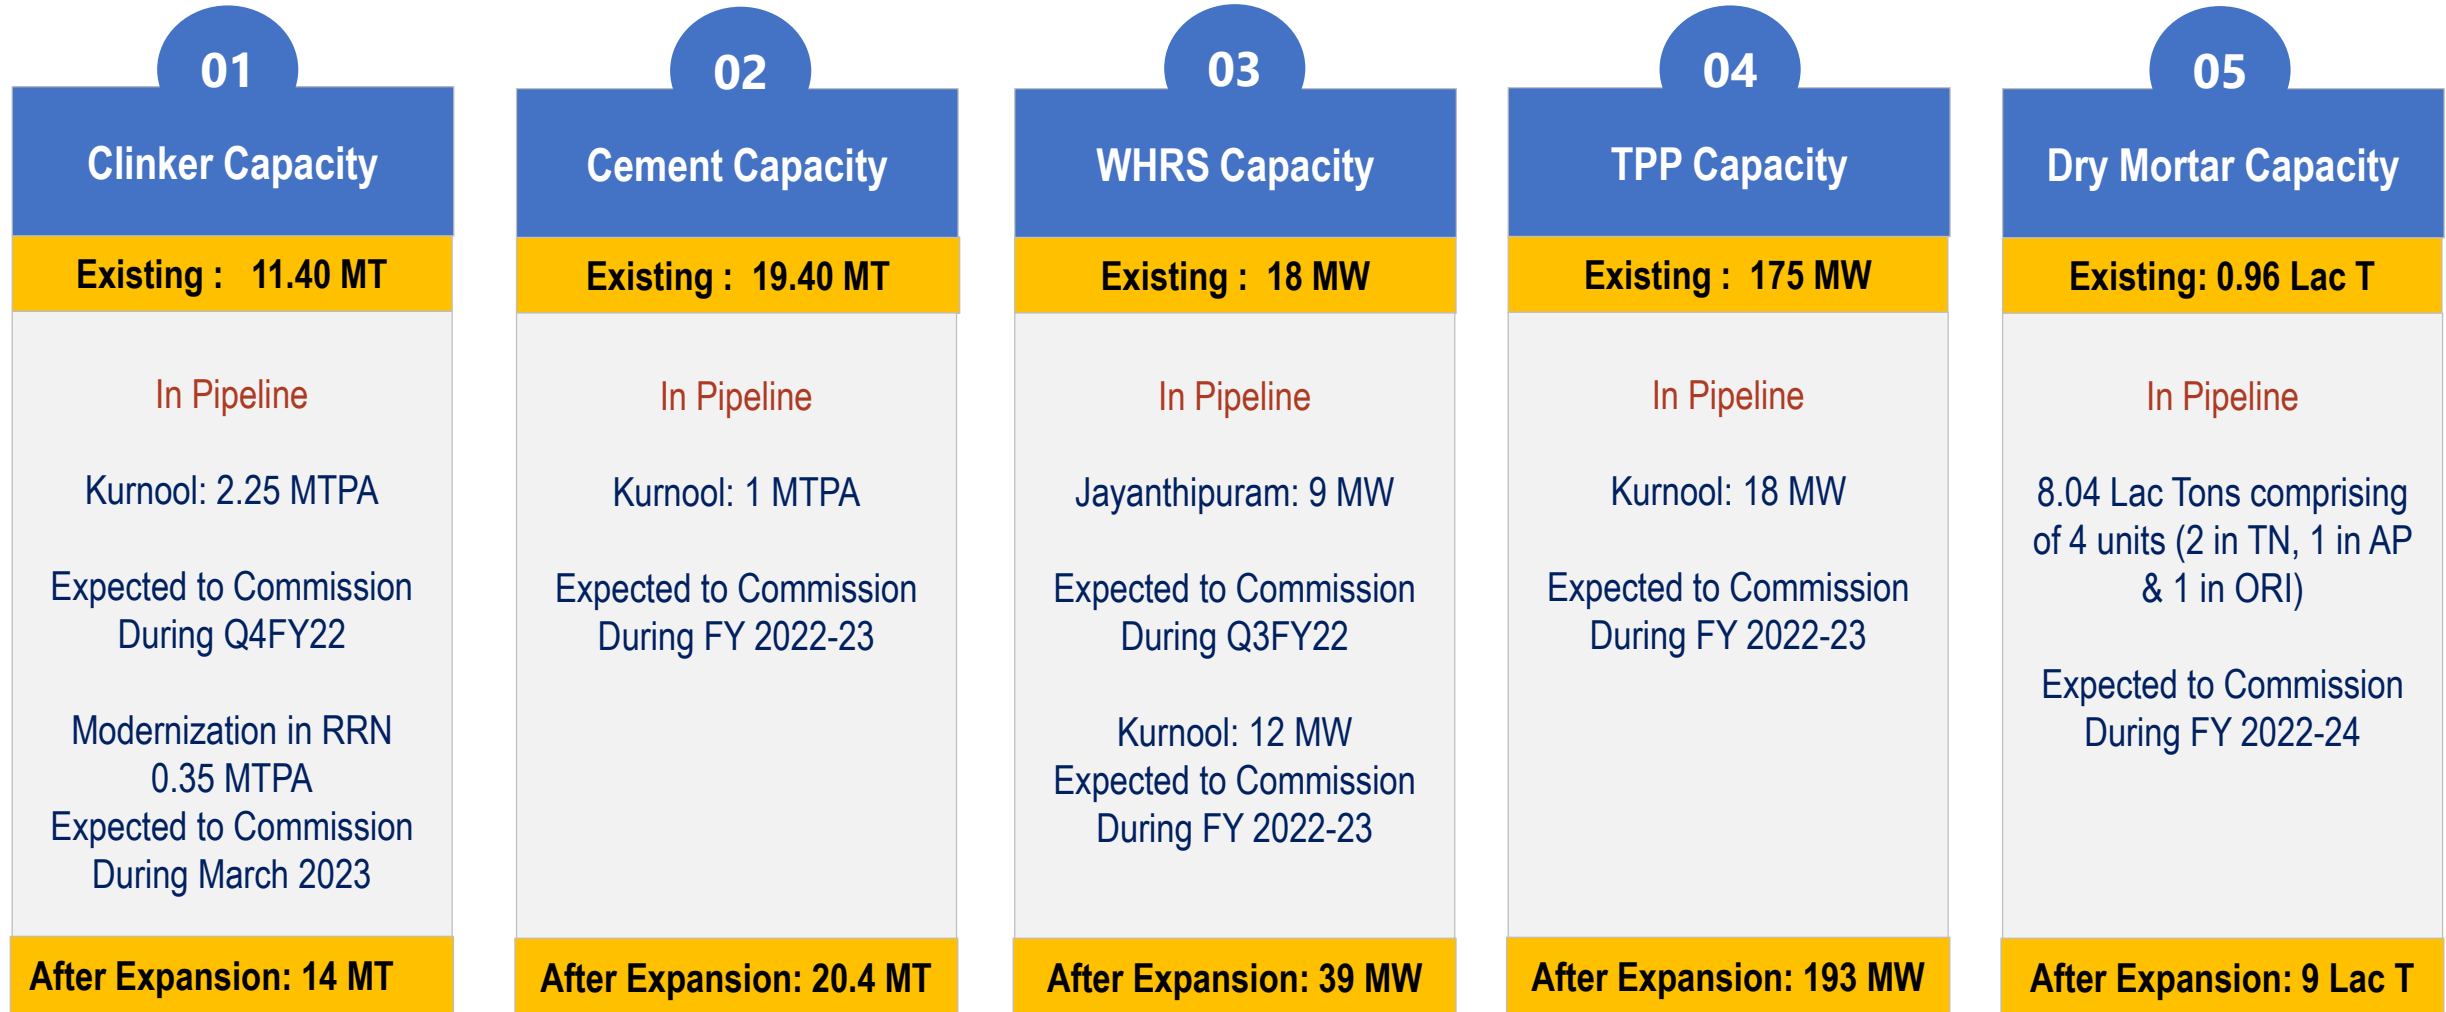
01

Clinker Capacity

Existing : 11.40 MT

In Pipeline

Kurnool: 2.25 MTPA

Expected to Commission During Q4FY22

Modernization in RRN 0.35 MTPA Expected to Commission During March 2023

After Expansion: 14 MT

02

Cement Capacity

Existing : 19.40 MT

In Pipeline

Kurnool: 1 MTPA

Expected to Commission During FY 2022-23

After Expansion: 20.4 MT

03

WHRS Capacity

Existing : 18 MW

In Pipeline

Jayanthipuram: 9 MW

Expected to Commission During Q3FY22

Kurnool: 12 MW Expected to Commission During FY 2022-23

After Expansion: 39 MW

04

TPP Capacity

Existing : 175 MW

In Pipeline

Kurnool: 18 MW

Expected to Commission During FY 2022-23

After Expansion: 193 MW

05

Dry Mortar Capacity

Existing: 0.96 Lac T

In Pipeline

8.04 Lac Tons comprising of 4 units (2 in TN, 1 in AP & 1 in ORI)

Expected to Commission During FY 2022-24

After Expansion: 9 Lac T